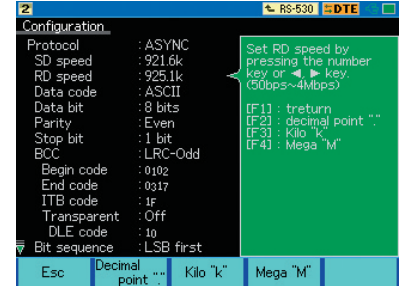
2

RS-530 DTE

Configuration

Protocol : ASYNC
SD speed : 921.6k
RD speed : 925.1k
Data code : ASCII
Data bit : 8 bits
Parity : Even
Stop bit : 1 bit
BCC : LRC-Odd
Begin code : 0102
End code : 0317
ITB code : 1F
Transparent : Off
DLE code : 10
Bit sequence : LSB first

Set RD speed by pressing the number key or ◄, ► key. (50bps~4Mbps)

[F1] : treturn
[F2] : decimal point "."
[F3] : Kilo "k"
[F4] : Mega "M"

| Esc | Decimal point "." | Kilo "k" | Mega "M" | |